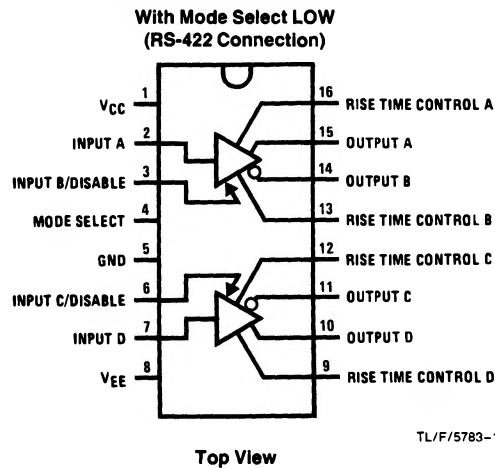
With Mode Select LOW
(RS-422 Connection)

$V_{CC}$ 1
INPUT A 2
INPUT B/DISABLE 3
MODE SELECT 4
GND 5
INPUT C/DISABLE 6
INPUT D 7
$V_{EE}$ 8

16 RISE TIME CONTROL A
15 OUTPUT A
14 OUTPUT B
13 RISE TIME CONTROL B
12 RISE TIME CONTROL C
11 OUTPUT C
10 OUTPUT D
9 RISE TIME CONTROL D

TL/F/5783-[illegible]

Top View